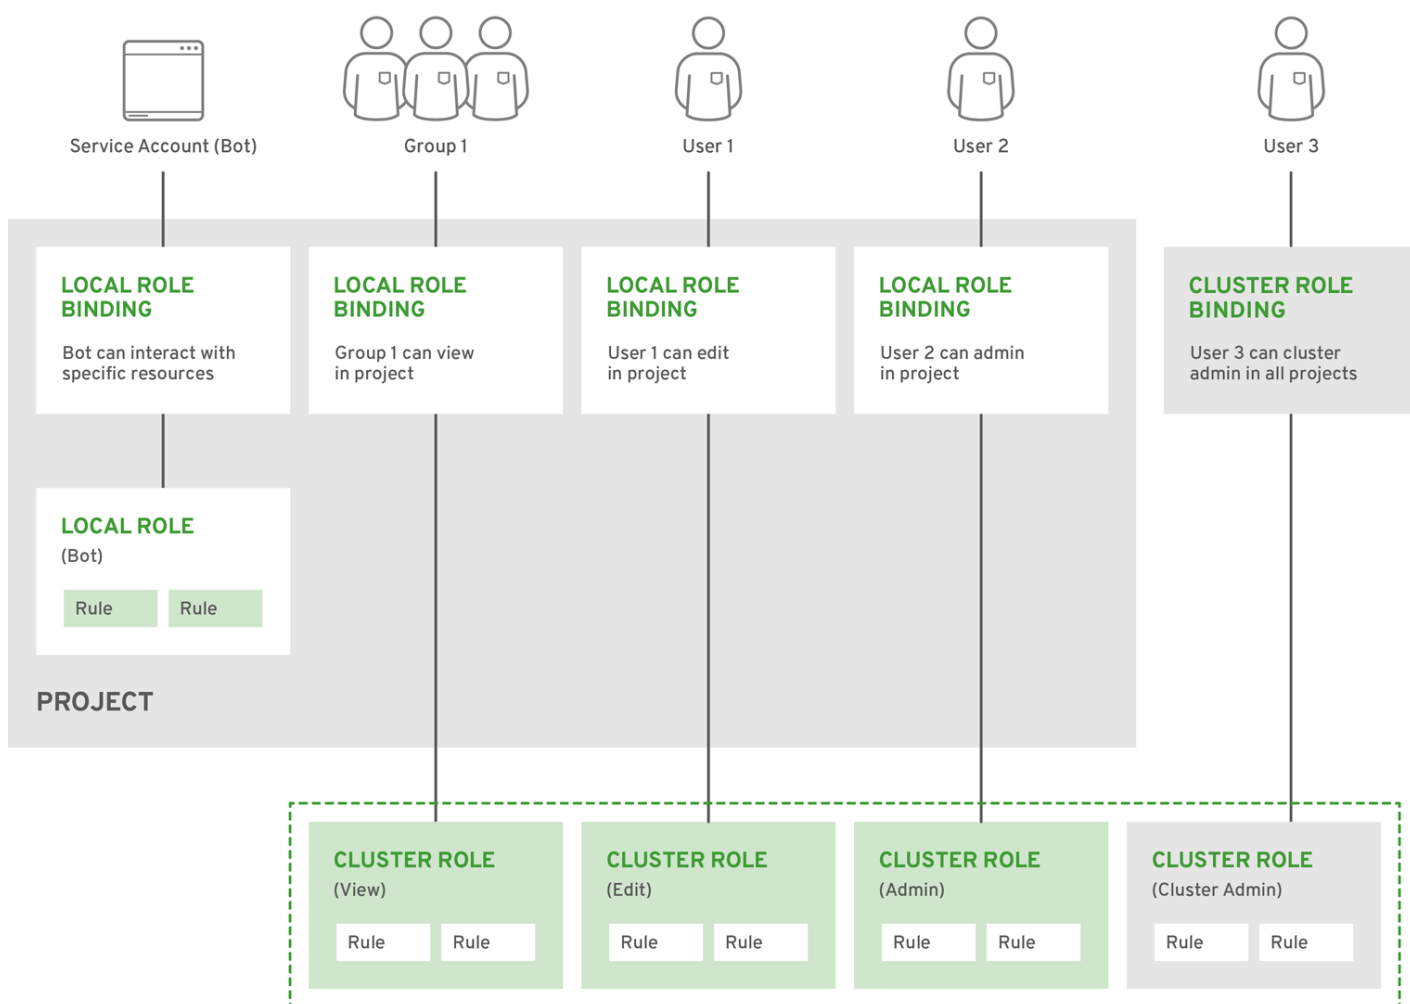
Service Account (Bot)

Group 1

User 1

User 2

User 3

LOCAL ROLE BINDING

Bot can interact with specific resources

LOCAL ROLE BINDING

Group 1 can view in project

LOCAL ROLE BINDING

User 1 can edit in project

LOCAL ROLE BINDING

User 2 can admin in project

CLUSTER ROLE BINDING

User 3 can cluster admin in all projects

LOCAL ROLE

(Bot)

Rule Rule

PROJECT

CLUSTER ROLE

(View)

Rule Rule

CLUSTER ROLE

(Edit)

Rule Rule

CLUSTER ROLE

(Admin)

Rule Rule

CLUSTER ROLE

(Cluster Admin)

Rule Rule